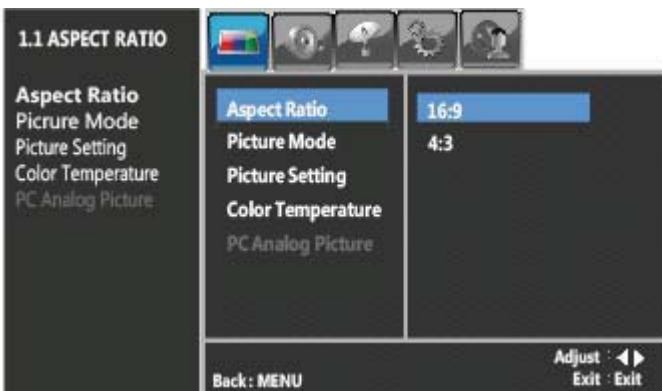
1.1 ASPECT RATIO

Aspect Ratio
Picrure Mode
Picture Setting
Color Temperature
PC Analog Picture

Aspect Ratio
Picture Mode
Picture Setting
Color Temperature
PC Analog Picture

16:9
4:3

Back : MENU

Adjust : ◀▶
Exit : Exit